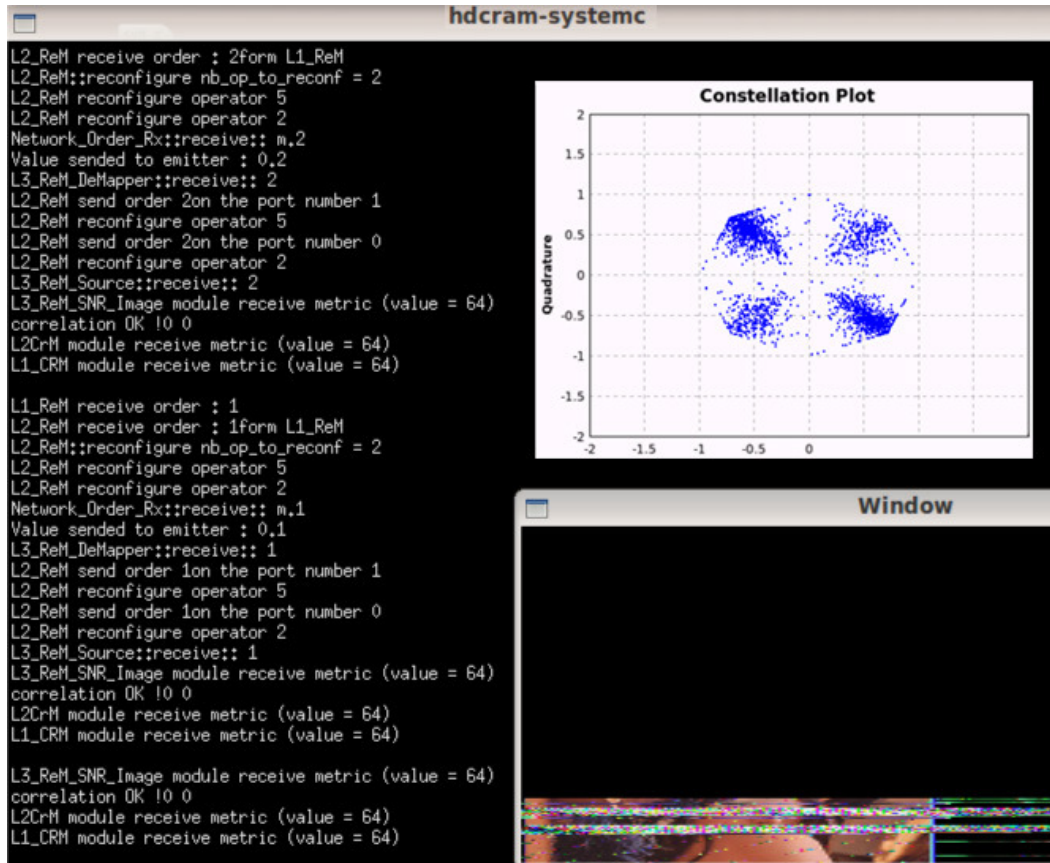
hdcram-systemc

L2_ReM receive order : 2form L1_ReM
L2_ReM::reconfigure nb_op_to_reconf = 2
L2_ReM reconfigure operator 5
L2_ReM reconfigure operator 2
Network_Order_Rx::receive:: m,2
Value sended to emitter : 0,2
L3_ReM_DeMapper::receive:: 2
L2_ReM send order 2on the port number 1
L2_ReM reconfigure operator 5
L2_ReM send order 2on the port number 0
L2_ReM reconfigure operator 2
L3_ReM_Source::receive:: 2
L3_ReM_SNR_Image module receive metric (value = 64)
correlation OK !0 0
L2CrM module receive metric (value = 64)
L1_CRM module receive metric (value = 64)

L1_ReM receive order : 1
L2_ReM receive order : 1form L1_ReM
L2_ReM::reconfigure nb_op_to_reconf = 2
L2_ReM reconfigure operator 5
L2_ReM reconfigure operator 2
Network_Order_Rx::receive:: m,1
Value sended to emitter : 0,1
L3_ReM_DeMapper::receive:: 1
L2_ReM send order 1on the port number 1
L2_ReM reconfigure operator 5
L2_ReM send order 1on the port number 0
L2_ReM reconfigure operator 2
L3_ReM_Source::receive:: 1
L3_ReM_SNR_Image module receive metric (value = 64)
correlation OK !0 0
L2CrM module receive metric (value = 64)
L1_CRM module receive metric (value = 64)

L3_ReM_SNR_Image module receive metric (value = 64)
correlation OK !0 0
L2CrM module receive metric (value = 64)
L1_CRM module receive metric (value = 64)

Constellation Plot
Quadrature
2
1.5
1
0.5
0
-0.5
-1
-1.5
-2
-2 -1.5 -1 -0.5 0

Window